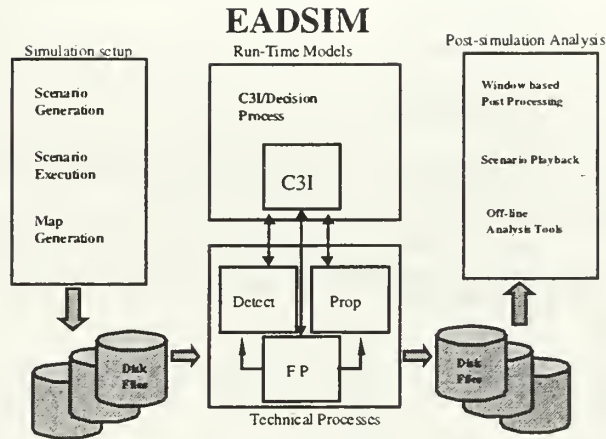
EADSIM

Simulation setup

Scenario Generation

Scenario Execution

Map Generation

Run-Time Models

C3I/Decision Process

C3I

Detect

Prop

F P

Technical Processes

Disk Files

Disk Files

Post-simulation Analysis

Window based Post Processing

Scenario Playback

Off-line Analysis Tools